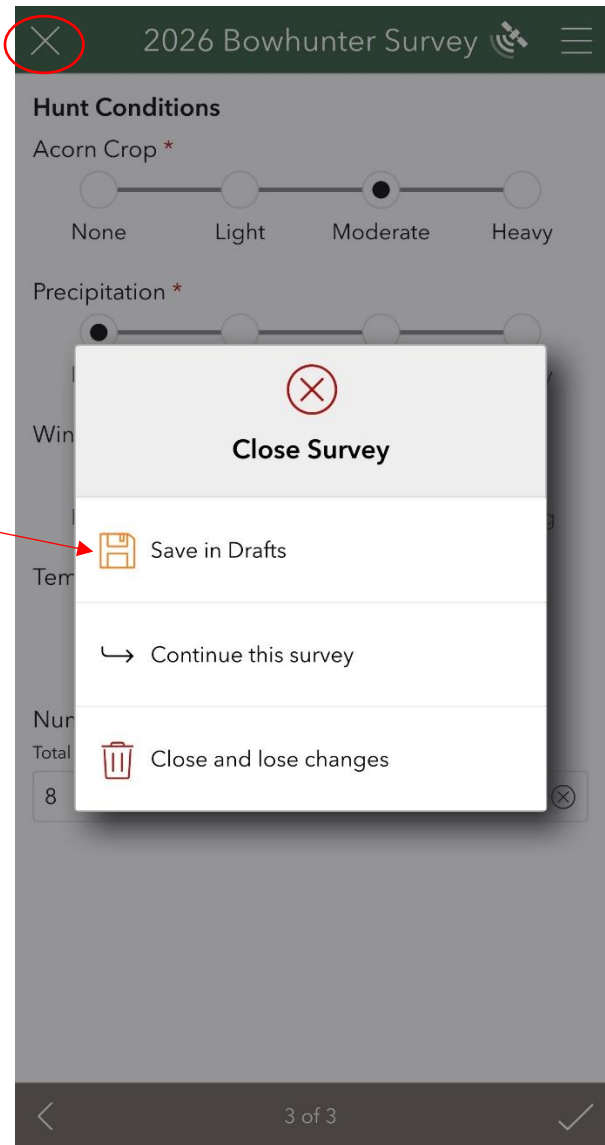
2026 Bowhunter Survey

Hunt Conditions

Acorn Crop *

None Light Moderate Heavy

Precipitation *

Win

Tem

Nur

Total

8

Close Survey

Save in Drafts

Continue this survey

Close and lose changes

3 of 3